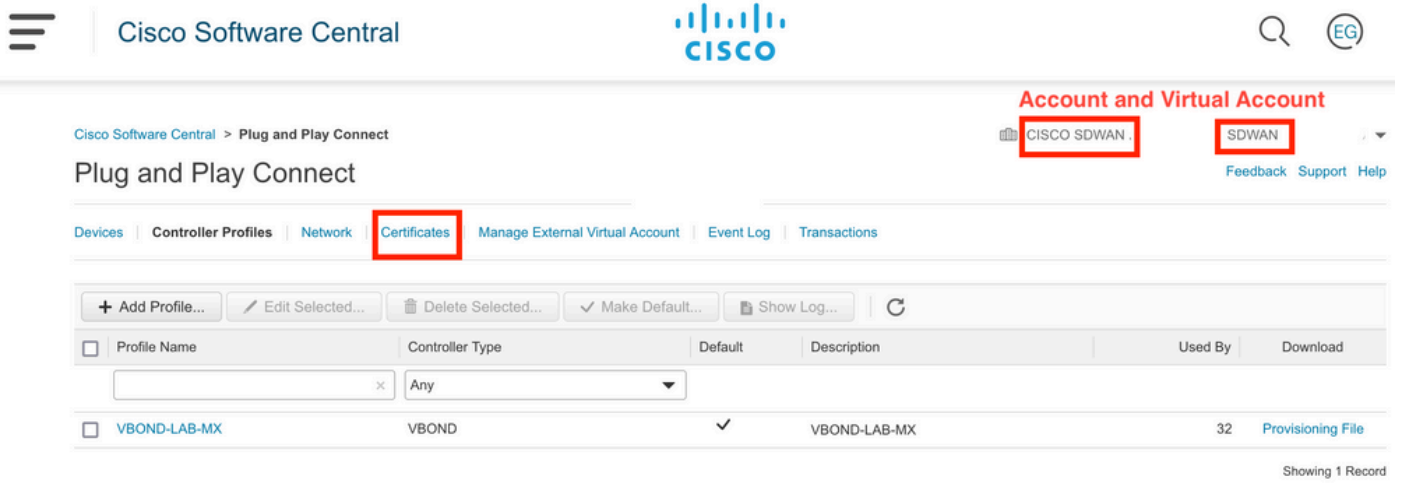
Cisco Software Central

cisco

EG

Account and Virtual Account

Cisco Software Central > Plug and Play Connect

CISCO SDWAN .

SDWAN

Plug and Play Connect

Feedback Support Help

Devices | Controller Profiles | Network | Certificates | Manage External Virtual Account | Event Log | Transactions

+ Add Profile... | Edit Selected... | Delete Selected... | Make Default... | Show Log...

| | Profile Name | Controller Type | Default | Description | Used By | Download |
|---|---|---|---|---|---|---|
| | × | Any | | | | |
| | VBOND-LAB-MX | VBOND | ✓ | VBOND-LAB-MX | 32 | Provisioning File |

Showing 1 Record